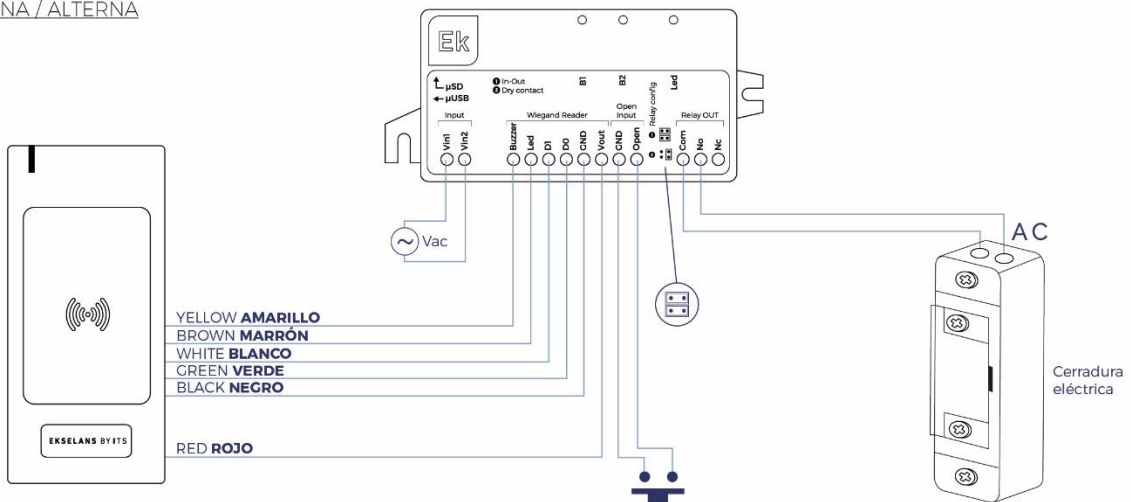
NA / ALTERNA

Ek

µSD
µUSB

❶ In-Out
❷ Dry contact

B1 B2 Led

Relay config

Input
Vin1 Vin2

Wiegand Reader
Buzzer Led D1 D0 GND Vout

Open Input
GND Open

Relay OUT
Com No Nc

❶
❷

Vac

AC

YELLOW **AMARILLO**
BROWN **MARRÓN**
WHITE **BLANCO**
GREEN **VERDE**
BLACK **NEGRO**

RED **ROJO**

EKSELANS BY ITS

Cerradura eléctrica